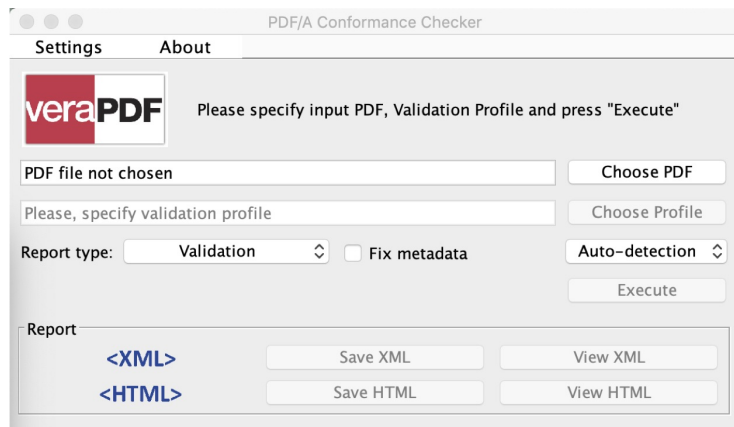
PDF/A Conformance Checker

Settings About

veraPDF

Please specify input PDF, Validation Profile and press "Execute"

PDF file not chosen

Choose PDF

Please, specify validation profile

Choose Profile

Report type: Validation

Fix metadata

Auto-detection

Execute

Report

<XML>

Save XML

View XML

<HTML>

Save HTML

View HTML